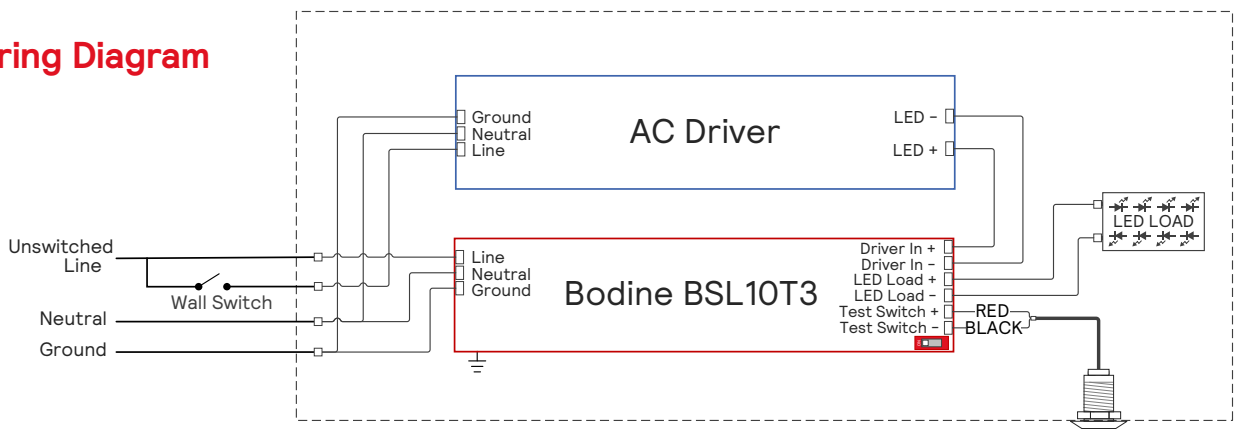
ring Diagram

Ground
Neutral
Line

AC Driver

LED –
LED +

LED LOAD

Unswitched Line

Wall Switch

Neutral

Ground

Line
Neutral
Ground

Bodine BSL10T3

Driver In +
Driver In –
LED Load +
LED Load –
Test Switch +
Test Switch –

RED
BLACK